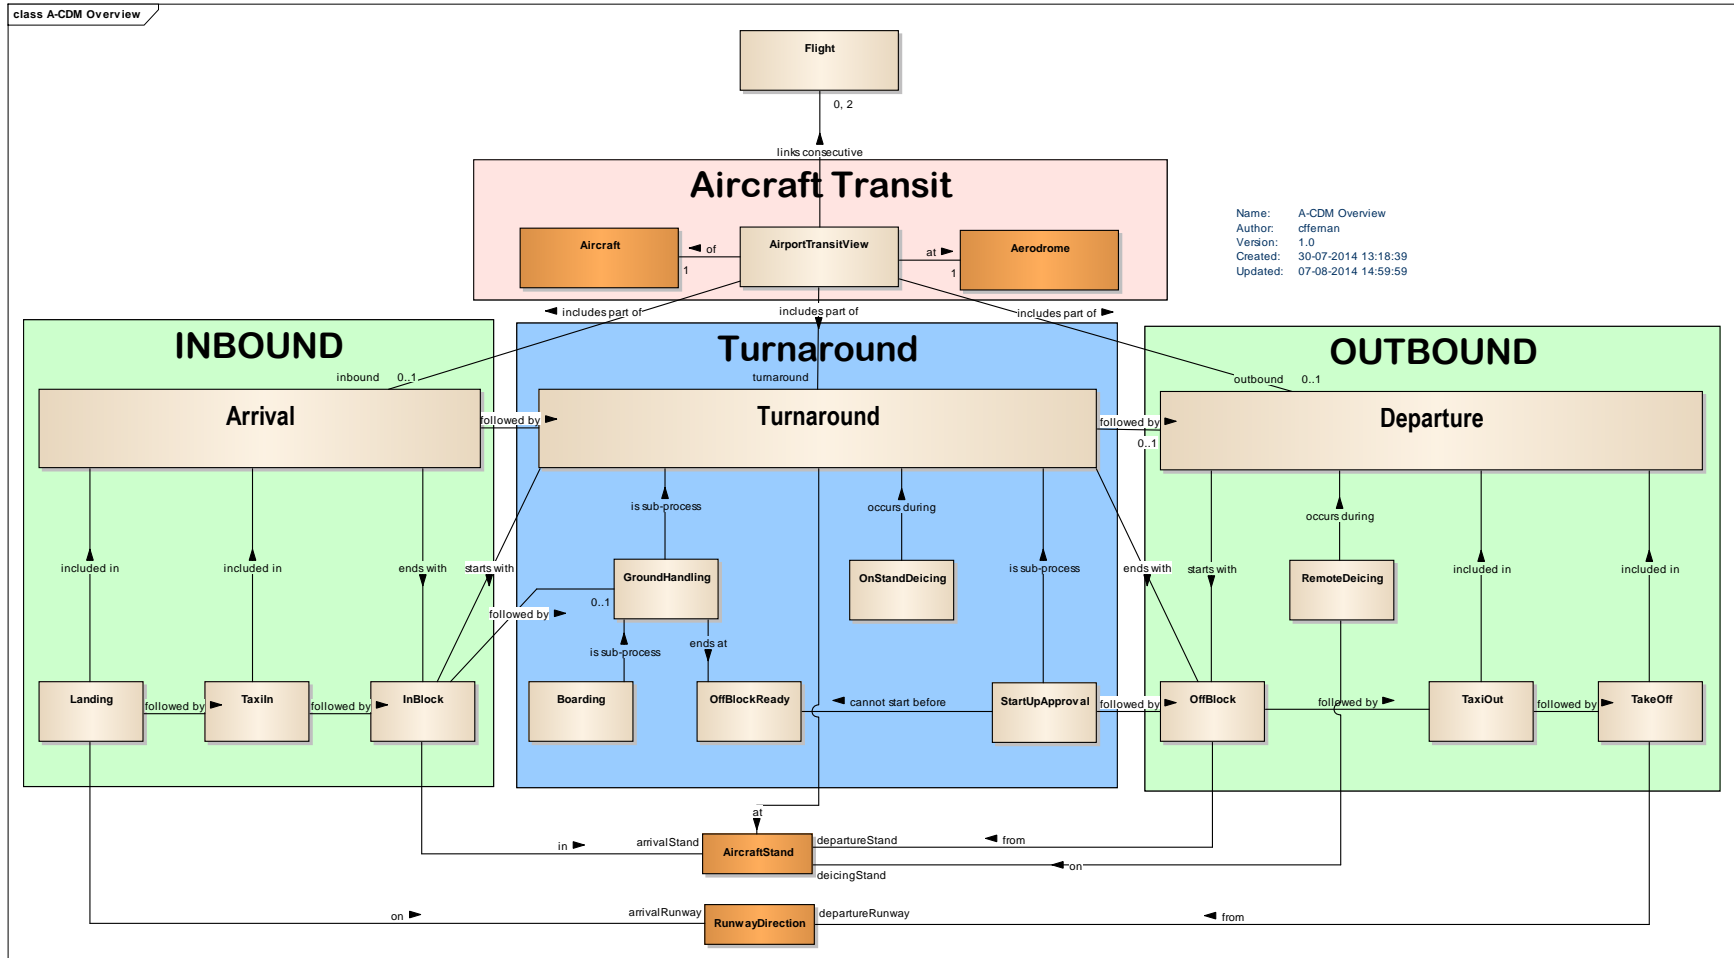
class A-CDM Overview

Flight

0, 2

links consecutive

Aircraft Transit

Aircraft

◄ of

1

AirportTransitView

at ►

1

Aerodrome

Name: A-CDM Overview
Author: cffeman
Version: 1.0
Created: 30-07-2014 13:18:39
Updated: 07-08-2014 14:59:59

◄ includes part of

includes part of

includes part of ►

INBOUND

inbound 0..1

Arrival

followed by ►

Turnaround

turnaround

Turnaround

followed by ►

0..1

OUTBOUND

outbound 0..1

Departure

included in

included in

ends with

starts with

is sub-process

occurs during

is sub-process

ends with

starts with

occurs during

included in

included in

GroundHandling

0..1

followed by ►

OnStandDeicing

RemoteDeicing

is sub-process

ends at

Landing

followed by ►

TaxiIn

followed by ►

InBlock

Boarding

OffBlockReady

◄ cannot start before

StartUpApproval

followed by ►

OffBlock

followed by ►

TaxiOut

followed by ►

TakeOff

at

in ►

arrivalStand

AircraftStand

departureStand

◄ from

◄ on

deicingStand

on ►

arrivalRunway

RunwayDirection

departureRunway

◄ from